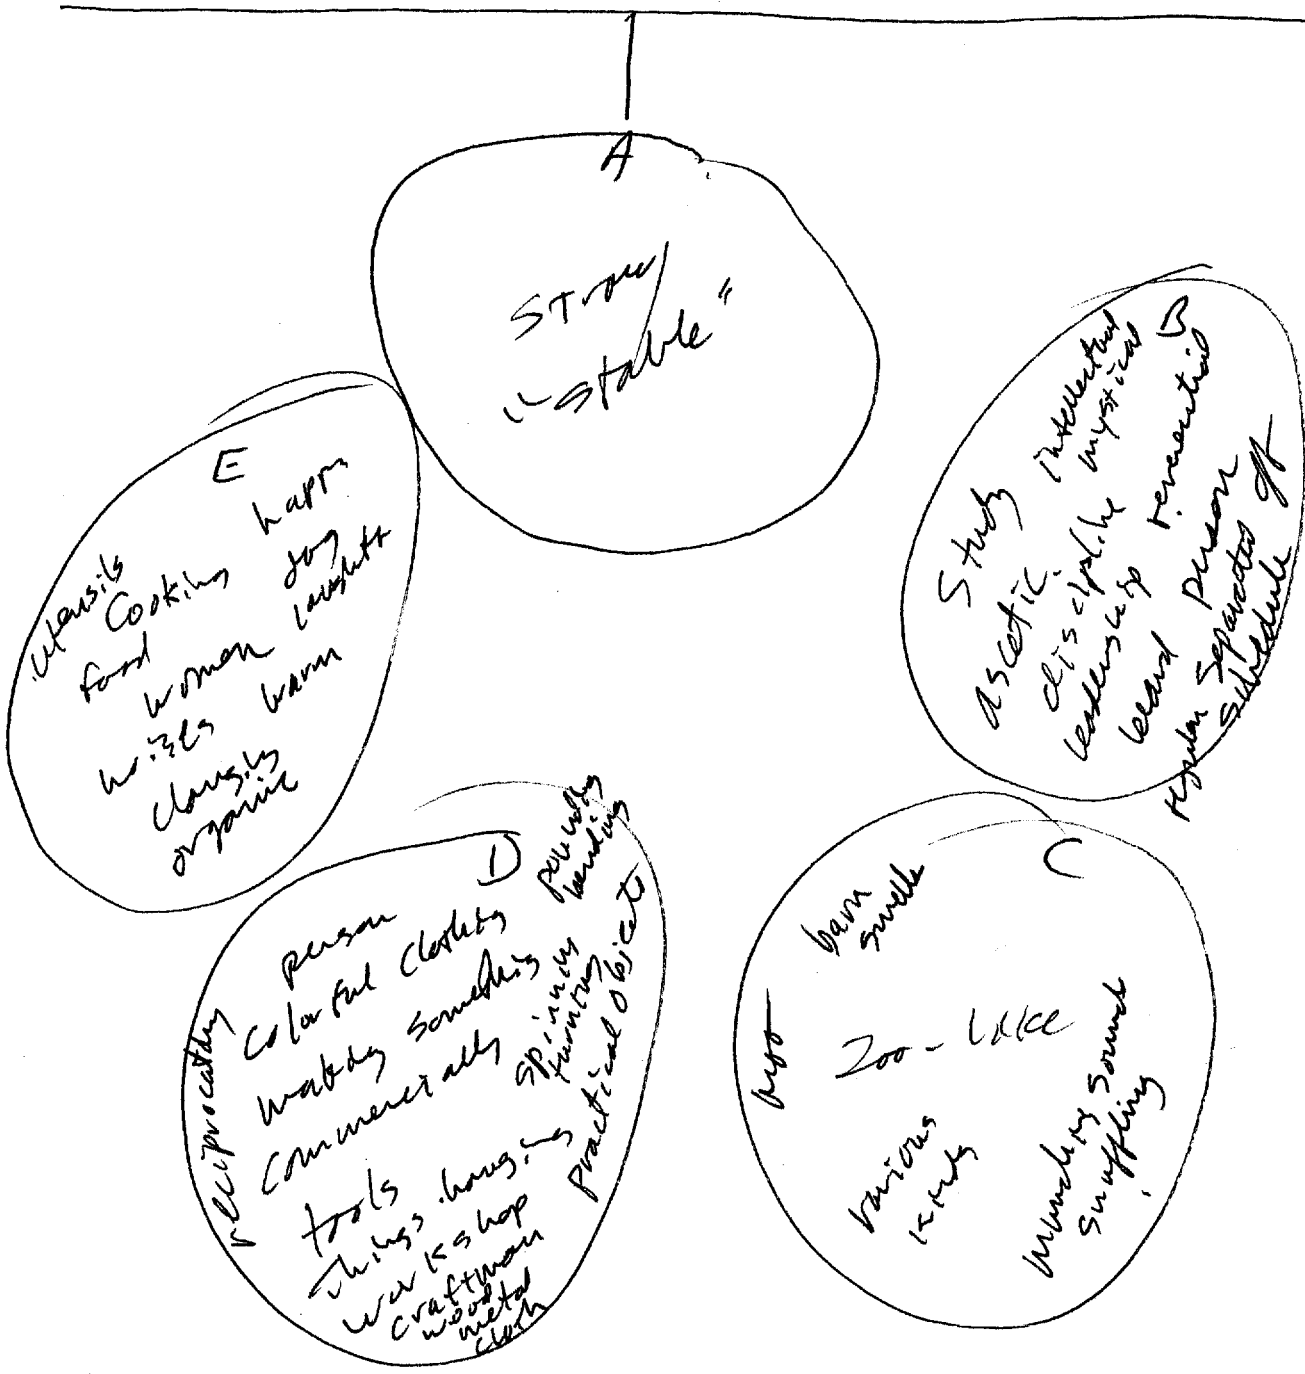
1

A
Strong
"stable"

B
Study intellectual
mystical
ascetic discipline reverential
leadership
learned person
regular separated off
schedule

E
utensils
Cooking happy
food joy
women laughter
wizzes warm
clanging
organic

D
pounding
bending
person
colorful clothing
making something
commercially
spinning
turning
practical objects
reciprocating
tools hanging
things workshop
craftsman
wood
metal
cloth

C
barn
smells
Zoo-like
bugs
various
kinds
mumbling sound
snuffling